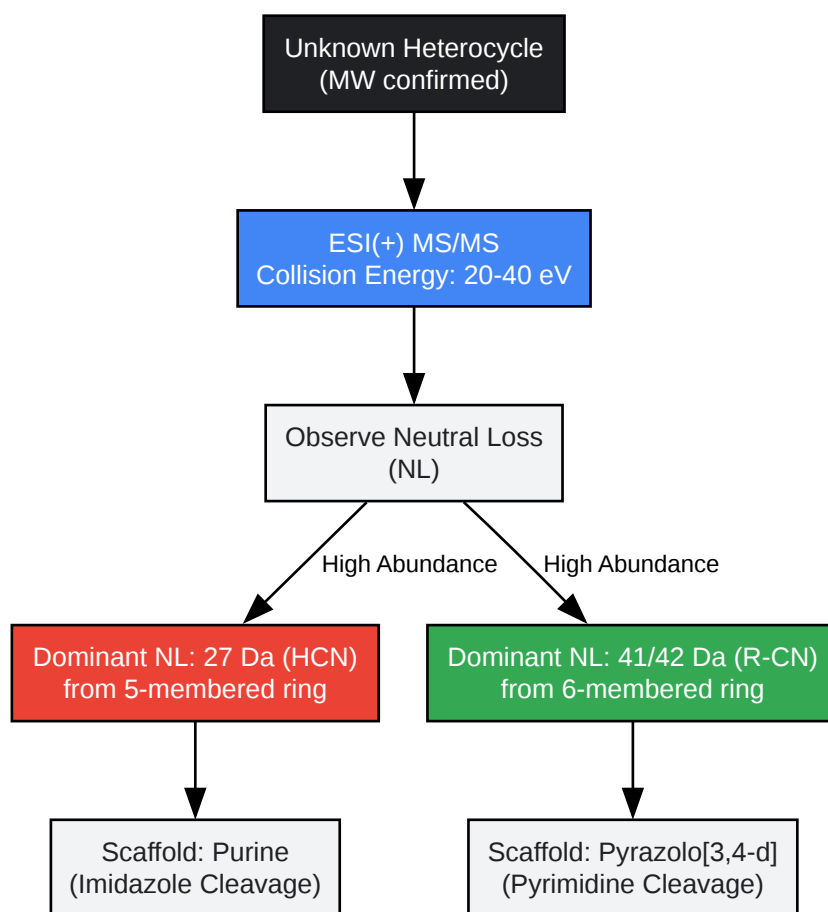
Unknown Heterocycle
(MW confirmed)

ESI(+) MS/MS
Collision Energy: 20-40 eV

Observe Neutral Loss
(NL)

High Abundance

High Abundance

Dominant NL: 27 Da (HCN)
from 5-membered ring

Dominant NL: 41/42 Da (R-CN)
from 6-membered ring

Scaffold: Purine
(Imidazole Cleavage)

Scaffold: Pyrazolo[3,4-d]
(Pyrimidine Cleavage)